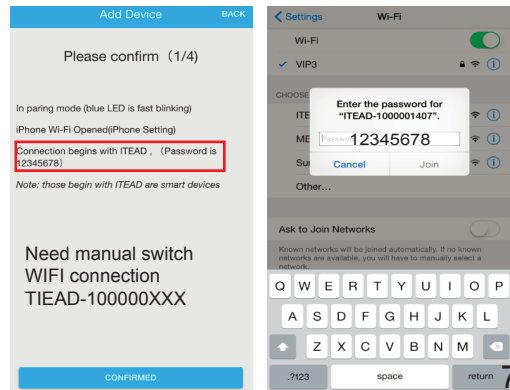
Add Device BACK

Please confirm（1/4)

In paring mode (blue LED is fast blinking)

iPhone Wi-Fi Opened(iPhone Setting)

Connection begins with ITEAD，（Password is 12345678）

Note: those begin with ITEAD are smart devices

Need manual switch WIFI connection TIEAD-100000XXX

CONFIRMED

Settings Wi-Fi

Wi-Fi

VIP3

CHOOSE

ITE

ME

Su

Other...

Enter the password for "ITEAD-1000001407".

Password 12345678

Cancel Join

Ask to Join Networks

Known networks will be joined automatically. If no known networks are available, you will have to manually select a network.

Q W E R T Y U I O P

A S D F G H J K L

Z X C V B N M

.?123 space return 7